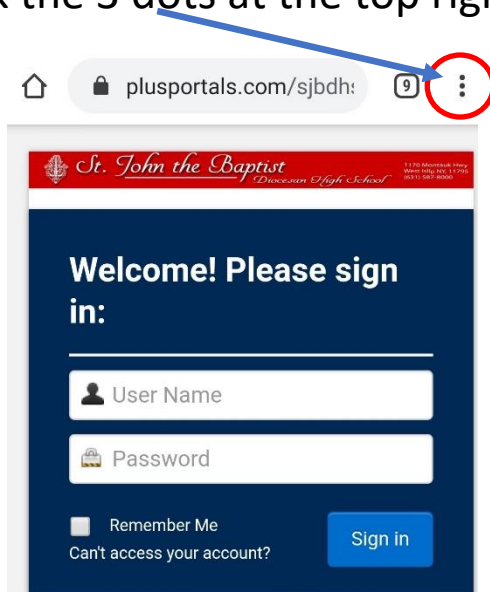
k the 3 dots at the top righ

plusportals.com/sjbdhs

9

St. John the Baptist Diocesan High School

1170 Montauk Hwy West Islip, NY 11795 (631) 587-8000

Welcome! Please sign in:

User Name

Password

Remember Me

Can't access your account?

Sign in